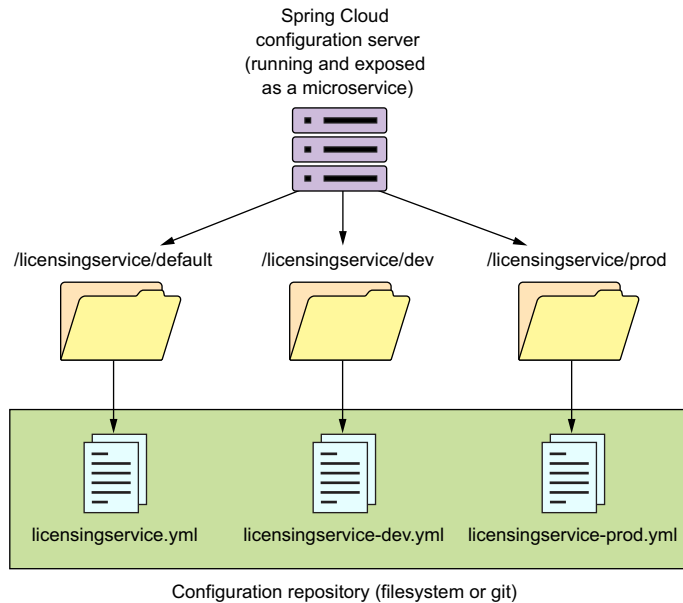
Spring Cloud configuration server (running and exposed as a microservice)

/licensingservice/default

/licensingservice/dev

/licensingservice/prod

licensingservice.yml

licensingservice-dev.yml

licensingservice-prod.yml

Configuration repository (filesystem or git)